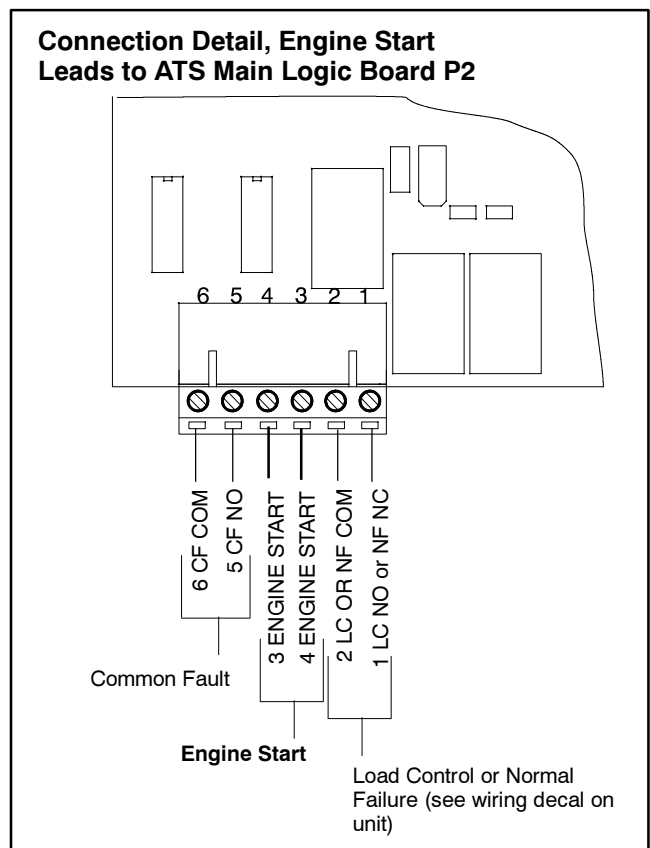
**Connection Detail, Engine Start Leads to ATS Main Logic Board P2**

6 5 4 3 2 1

6 CF COM
5 CF NO
3 ENGINE START
4 ENGINE START
2 LC OR NF COM
1 LC NO or NF NC

Common Fault

**Engine Start**

Load Control or Normal Failure (see wiring decal on unit)